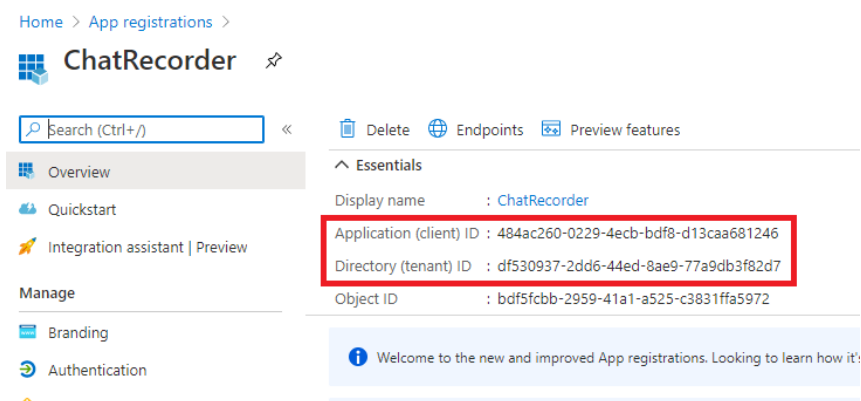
Home > App registrations >

ChatRecorder

Search (Ctrl+/)

«

Overview

Quickstart

Integration assistant | Preview

Manage

Branding

Authentication

Delete Endpoints Preview features

Essentials

Display name : ChatRecorder

Application (client) ID : 484ac260-0229-4ecb-bdf8-d13caa681246

Directory (tenant) ID : df530937-2dd6-44ed-8ae9-77a9db3f82d7

Object ID : bdf5fcbb-2959-41a1-a525-c3831ffa5972

Welcome to the new and improved App registrations. Looking to learn how it's